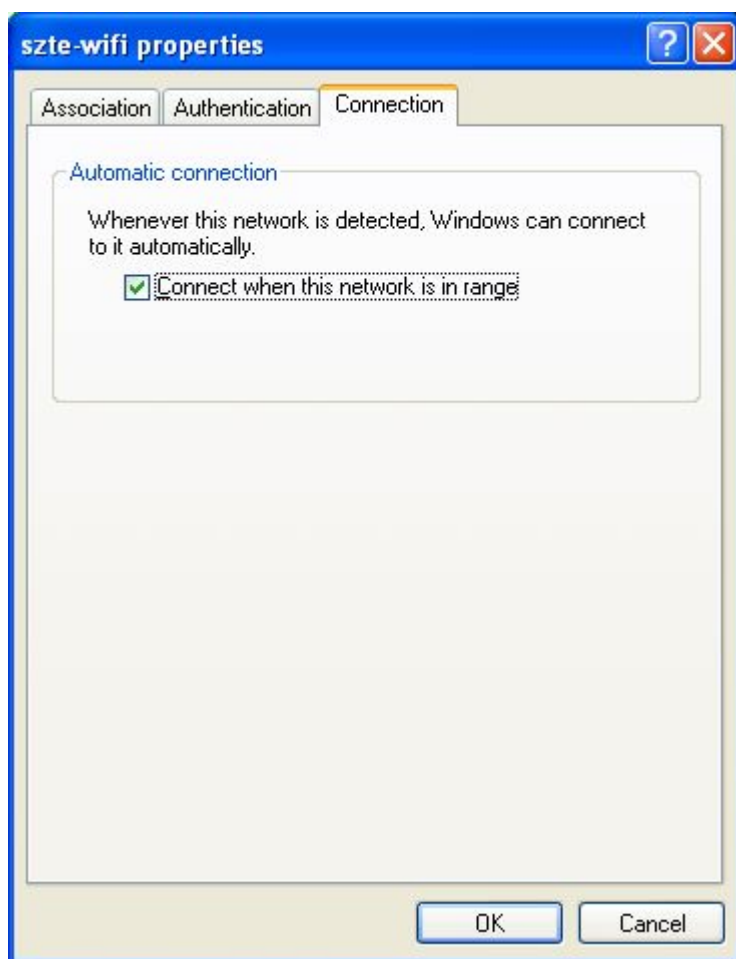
szte-wifi properties

Association | Authentication | Connection

Automatic connection

Whenever this network is detected, Windows can connect to it automatically.

☑ Connect when this network is in range

OK | Cancel